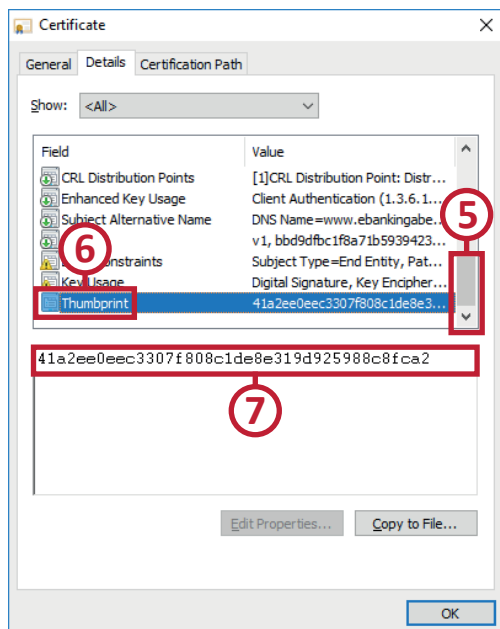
Certificate

General | Details | Certification Path

Show: <All>

| Field | Value |
|---|---|
| CRL Distribution Points | [1]CRL Distribution Point: Distr... |
| Enhanced Key Usage | Client Authentication (1.3.6.1.... |
| Subject Alternative Name | DNS Name=www.ebankingabe... |
| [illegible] | v1, bbd9dfbc1f8a71b5939423... |
| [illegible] Constraints | Subject Type=End Entity, Pat... |
| Key Usage | Digital Signature, Key Encipher... |
| Thumbprint | 41a2ee0eec3307f808c1de8e3... |

5

6

41a2ee0eec3307f808c1de8e319d925988c8fca2

7

Edit Properties...

Copy to File...

OK